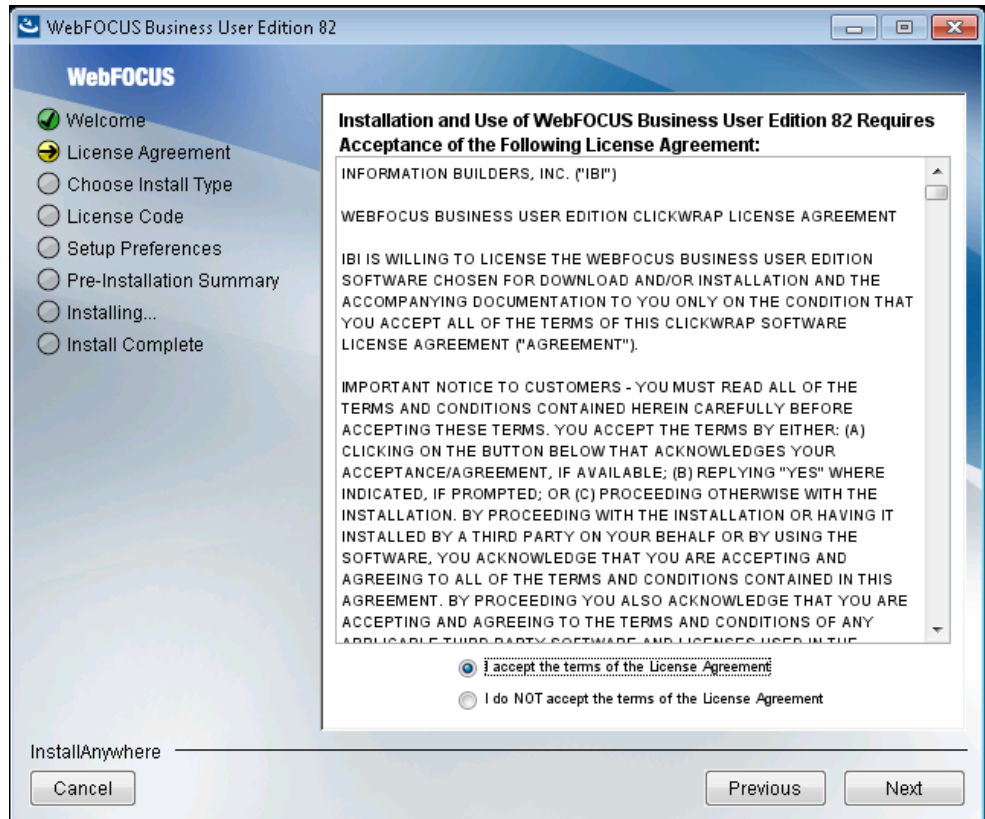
WebFOCUS Business User Edition 82

WebFOCUS

Welcome
License Agreement
Choose Install Type
License Code
Setup Preferences
Pre-Installation Summary
Installing...
Install Complete

Installation and Use of WebFOCUS Business User Edition 82 Requires Acceptance of the Following License Agreement:

INFORMATION BUILDERS, INC. ("IBI")

WEBFOCUS BUSINESS USER EDITION CLICKWRAP LICENSE AGREEMENT

IBI IS WILLING TO LICENSE THE WEBFOCUS BUSINESS USER EDITION SOFTWARE CHOSEN FOR DOWNLOAD AND/OR INSTALLATION AND THE ACCOMPANYING DOCUMENTATION TO YOU ONLY ON THE CONDITION THAT YOU ACCEPT ALL OF THE TERMS OF THIS CLICKWRAP SOFTWARE LICENSE AGREEMENT ("AGREEMENT").

IMPORTANT NOTICE TO CUSTOMERS - YOU MUST READ ALL OF THE TERMS AND CONDITIONS CONTAINED HEREIN CAREFULLY BEFORE ACCEPTING THESE TERMS. YOU ACCEPT THE TERMS BY EITHER: (A) CLICKING ON THE BUTTON BELOW THAT ACKNOWLEDGES YOUR ACCEPTANCE/AGREEMENT, IF AVAILABLE; (B) REPLYING "YES" WHERE INDICATED, IF PROMPTED; OR (C) PROCEEDING OTHERWISE WITH THE INSTALLATION. BY PROCEEDING WITH THE INSTALLATION OR HAVING IT INSTALLED BY A THIRD PARTY ON YOUR BEHALF OR BY USING THE SOFTWARE, YOU ACKNOWLEDGE THAT YOU ARE ACCEPTING AND AGREEING TO ALL OF THE TERMS AND CONDITIONS CONTAINED IN THIS AGREEMENT. BY PROCEEDING YOU ALSO ACKNOWLEDGE THAT YOU ARE ACCEPTING AND AGREEING TO THE TERMS AND CONDITIONS OF ANY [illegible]

I accept the terms of the License Agreement
I do NOT accept the terms of the License Agreement

InstallAnywhere

Cancel
Previous
Next